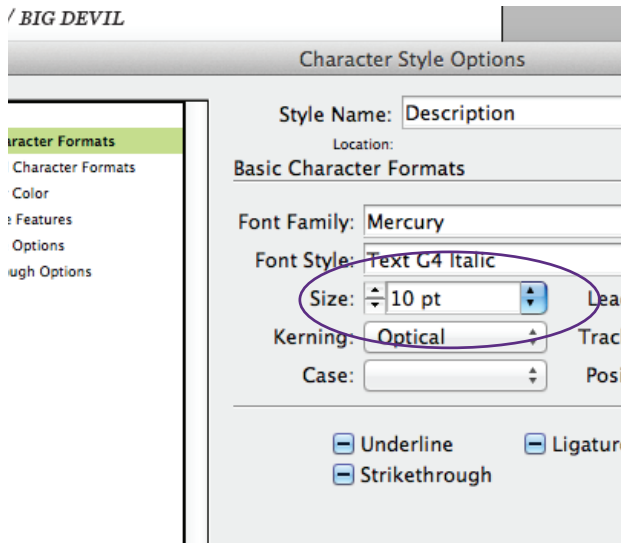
/ BIG DEVIL

Character Style Options

aracter Formats
Character Formats
Color
e Features
Options
ugh Options

Style Name: Description
Location:
Basic Character Formats

Font Family: Mercury
Font Style: Text G4 Italic
Size: 10 pt
Lea
Kerning: Optical
Trac
Case:
Posi

Underline
Ligatur
Strikethrough